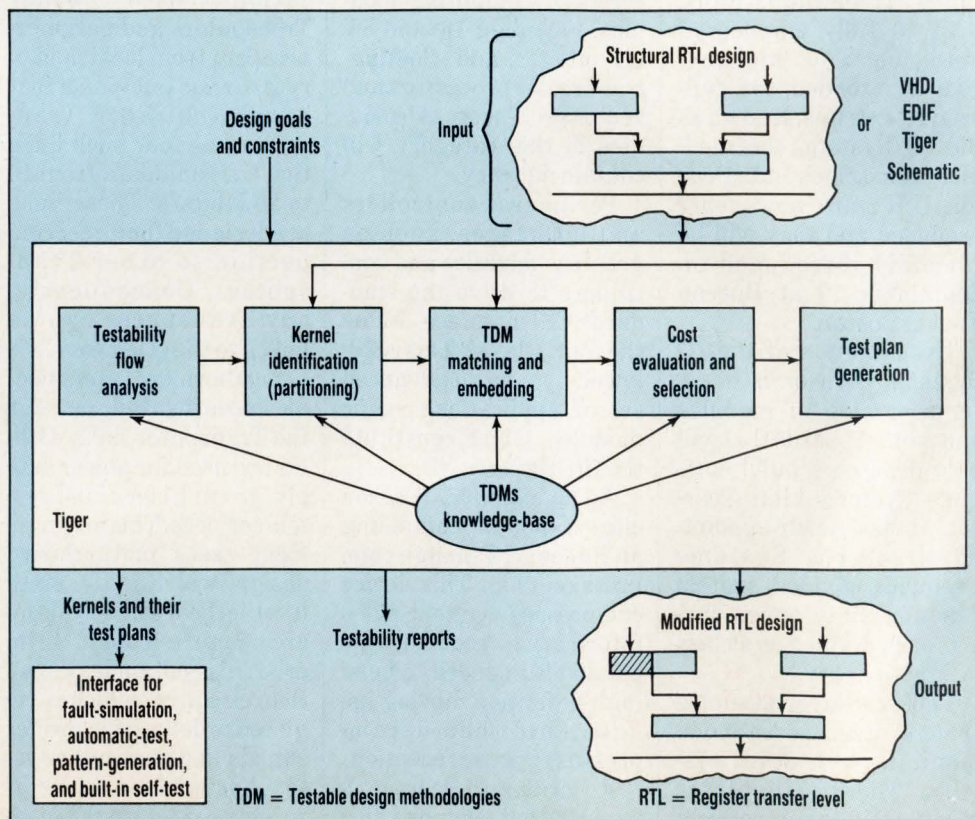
Structural RTL design

Input

or

VHDL
EDIF
Tiger
Schematic

Design goals and constraints

Testability flow analysis

Kernel identification (partitioning)

TDM matching and embedding

Cost evaluation and selection

Test plan generation

TDMs knowledge-base

Tiger

Kernels and their test plans

Testability reports

Modified RTL design

Output

Interface for fault-simulation, automatic-test, pattern-generation, and built-in self-test

TDM = Testable design methodologies

RTL = Register transfer level